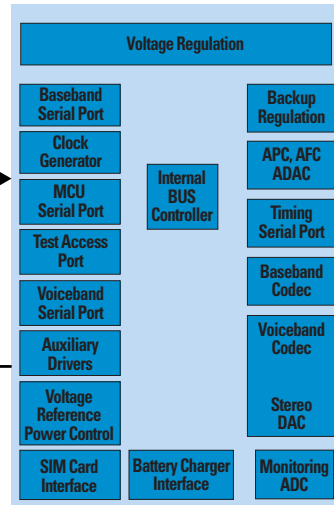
Voltage Regulation

Baseband Serial Port

Clock Generator

MCU Serial Port

Test Access Port

Voiceband Serial Port

Auxiliary Drivers

Voltage Reference Power Control

Internal BUS Controller

Backup Regulation

APC, AFC ADAC

Timing Serial Port

Baseband Codec

Voiceband Codec

Stereo DAC

SIM Card Interface

Battery Charger Interface

Monitoring ADC